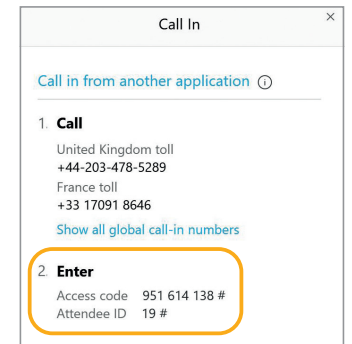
Call In

×

Call in from another application ⓘ

1. **Call**

United Kingdom toll
+44-203-478-5289
France toll
+33 17091 8646

Show all global call-in numbers

2. **Enter**

Access code 951 614 138 #
Attendee ID 19 #